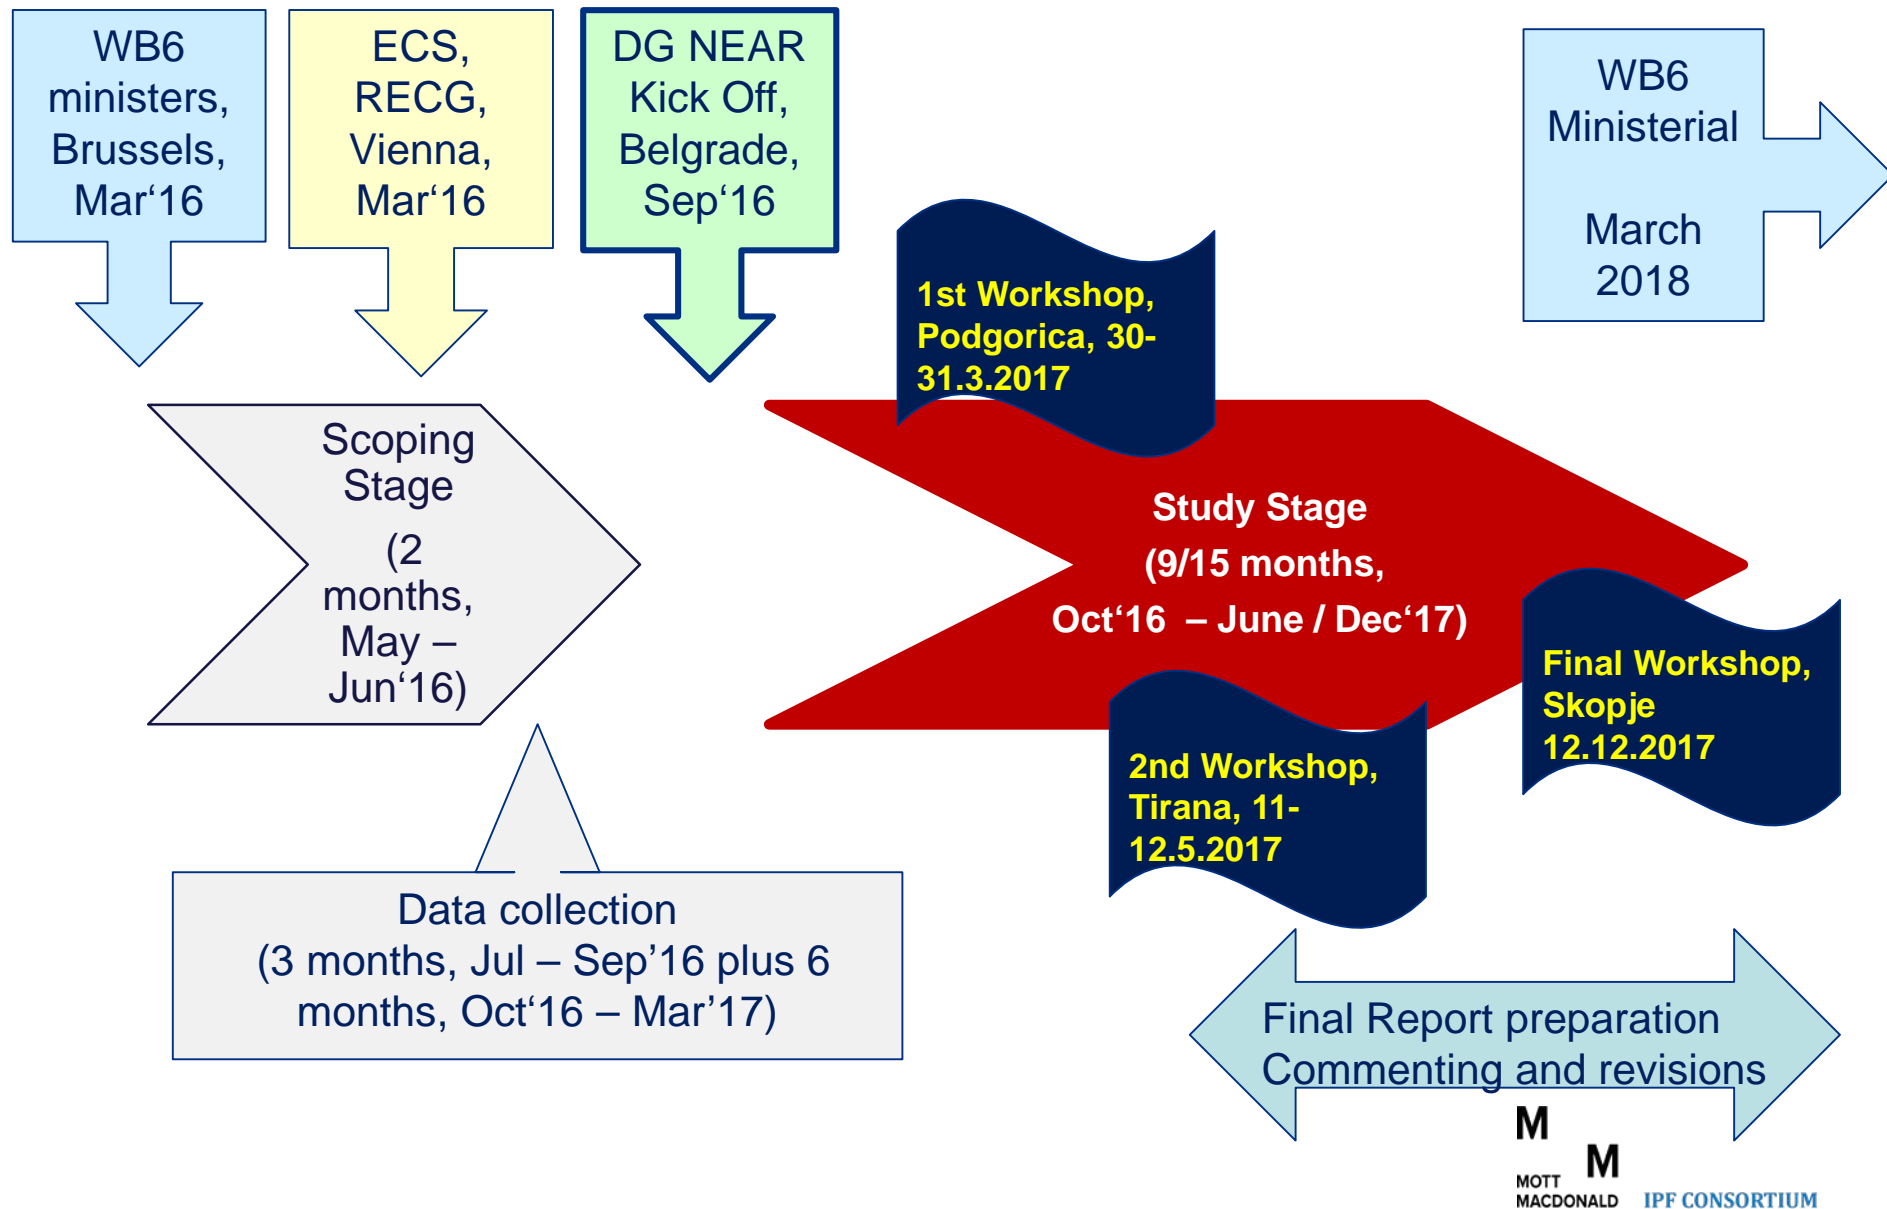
WB6 ministers, Brussels, Mar‘16

ECS, RECG, Vienna, Mar‘16

DG NEAR Kick Off, Belgrade, Sep‘16

WB6 Ministerial

March 2018

1st Workshop, Podgorica, 30-31.3.2017

Scoping Stage

(2 months, May – Jun‘16)

Study Stage

(9/15 months,

Oct‘16 – June / Dec‘17)

Final Workshop, Skopje 12.12.2017

2nd Workshop, Tirana, 11-12.5.2017

Data collection
(3 months, Jul – Sep’16 plus 6 months, Oct‘16 – Mar’17)

Final Report preparation
Commenting and revisions

M M
MOTT MACDONALD IPF CONSORTIUM